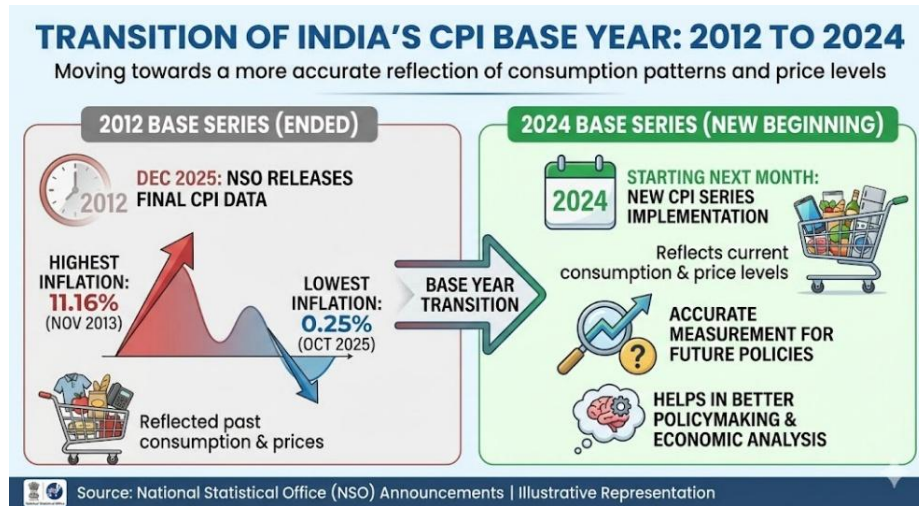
TRANSITION OF INDIA'S CPI BASE YEAR: 2012 TO 2024

Moving towards a more accurate reflection of consumption patterns and price levels

2012 BASE SERIES (ENDED)

2012

DEC 2025: NSO RELEASES FINAL CPI DATA

HIGHEST INFLATION: 11.16% (NOV 2013)

LOWEST INFLATION: 0.25% (OCT 2025)

Reflected past consumption & prices

BASE YEAR TRANSITION

2024 BASE SERIES (NEW BEGINNING)

2024

STARTING NEXT MONTH: NEW CPI SERIES IMPLEMENTATION

Reflects current consumption & price levels

ACCURATE MEASUREMENT FOR FUTURE POLICIES

HELPS IN BETTER POLICYMAKING & ECONOMIC ANALYSIS

Source: National Statistical Office (NSO) Announcements | Illustrative Representation